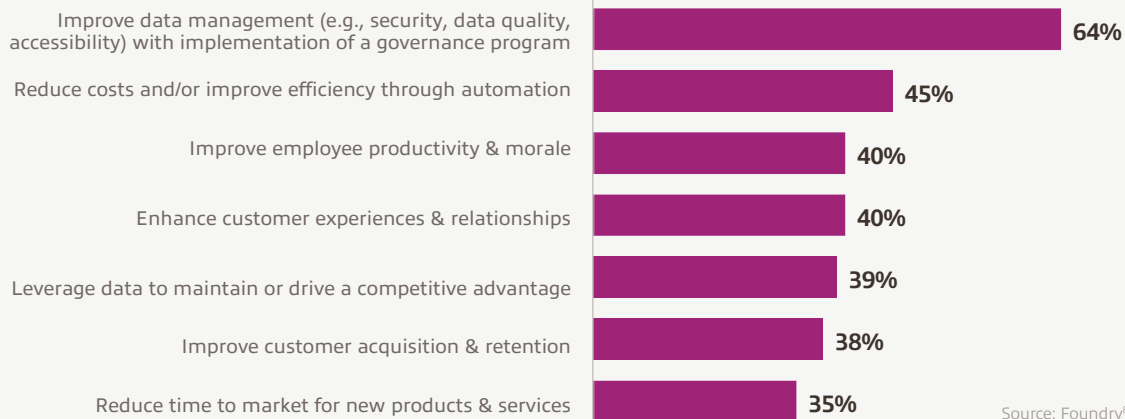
Improve data management (e.g., security, data quality, accessibility) with implementation of a governance program
64%

Reduce costs and/or improve efficiency through automation
45%

Improve employee productivity & morale
40%

Enhance customer experiences & relationships
40%

Leverage data to maintain or drive a competitive advantage
39%

Improve customer acquisition & retention
38%

Reduce time to market for new products & services
35%

Source: Foundry